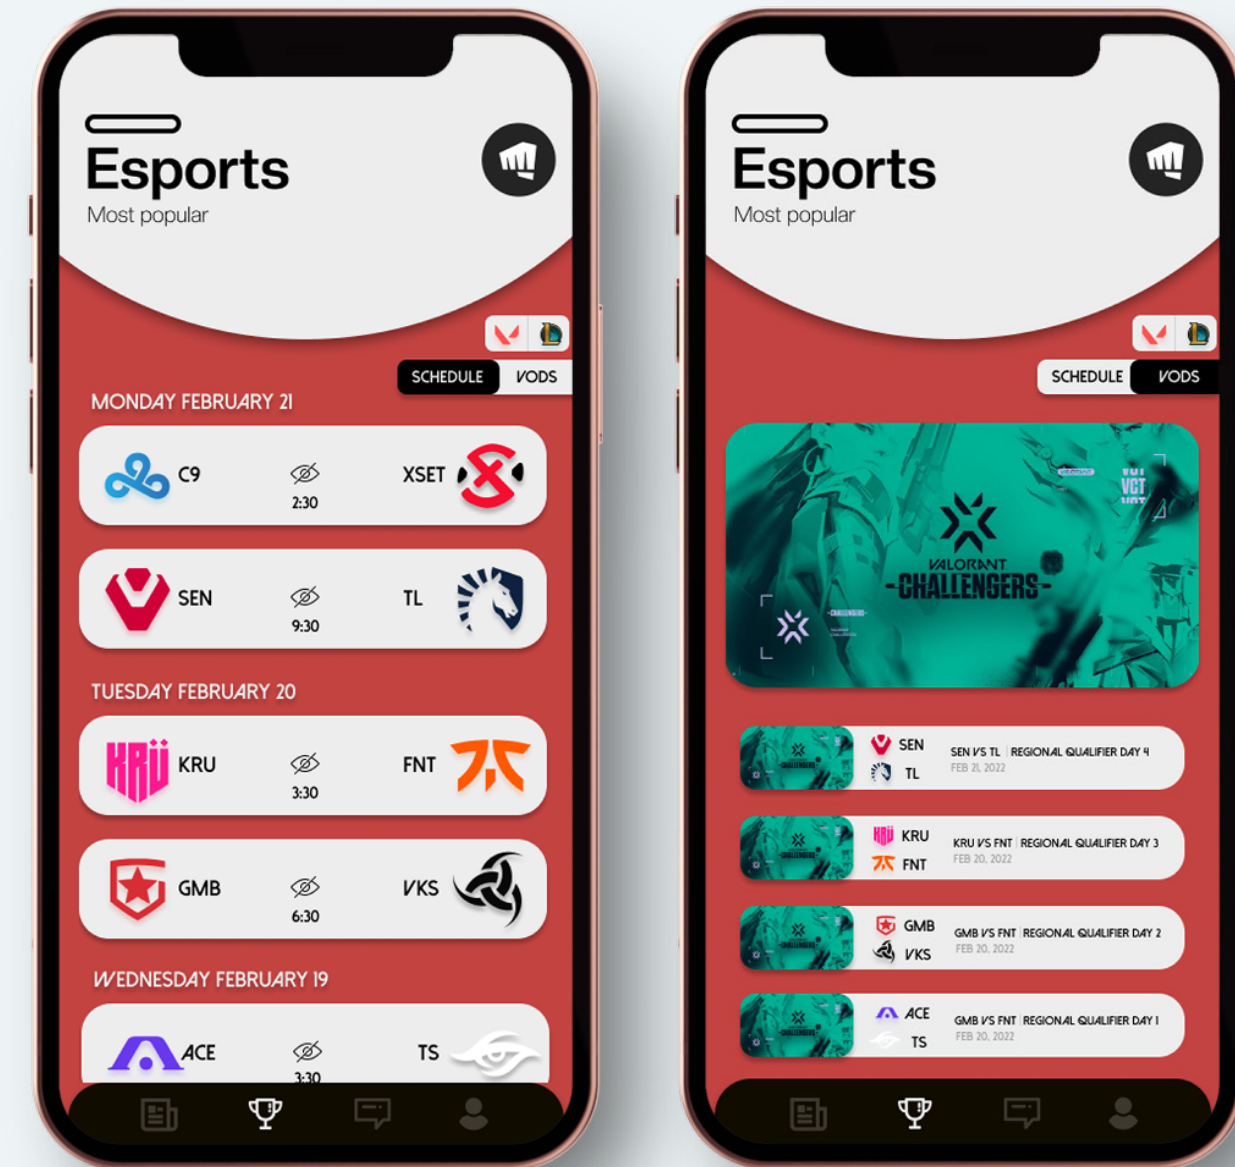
Esports
Most popular

SCHEDULE VODS

MONDAY FEBRUARY 21

C9 2:30 XSET

SEN 9:30 TL

TUESDAY FEBRUARY 20

KRU 3:30 FNT

GMB 6:30 VKS

WEDNESDAY FEBRUARY 19

ACE 3:30 TS

Esports
Most popular

SCHEDULE VODS

VCT
VALORANT
CHALLENGERS

SEN TL SEN VS TL | REGIONAL QUALIFIER DAY 4
FEB 21, 2022

KRU FNT KRU VS FNT | REGIONAL QUALIFIER DAY 3
FEB 20, 2022

GMB VKS GMB VS FNT | REGIONAL QUALIFIER DAY 2
FEB 20, 2022

ACE TS GMB VS FNT | REGIONAL QUALIFIER DAY 1
FEB 20, 2022